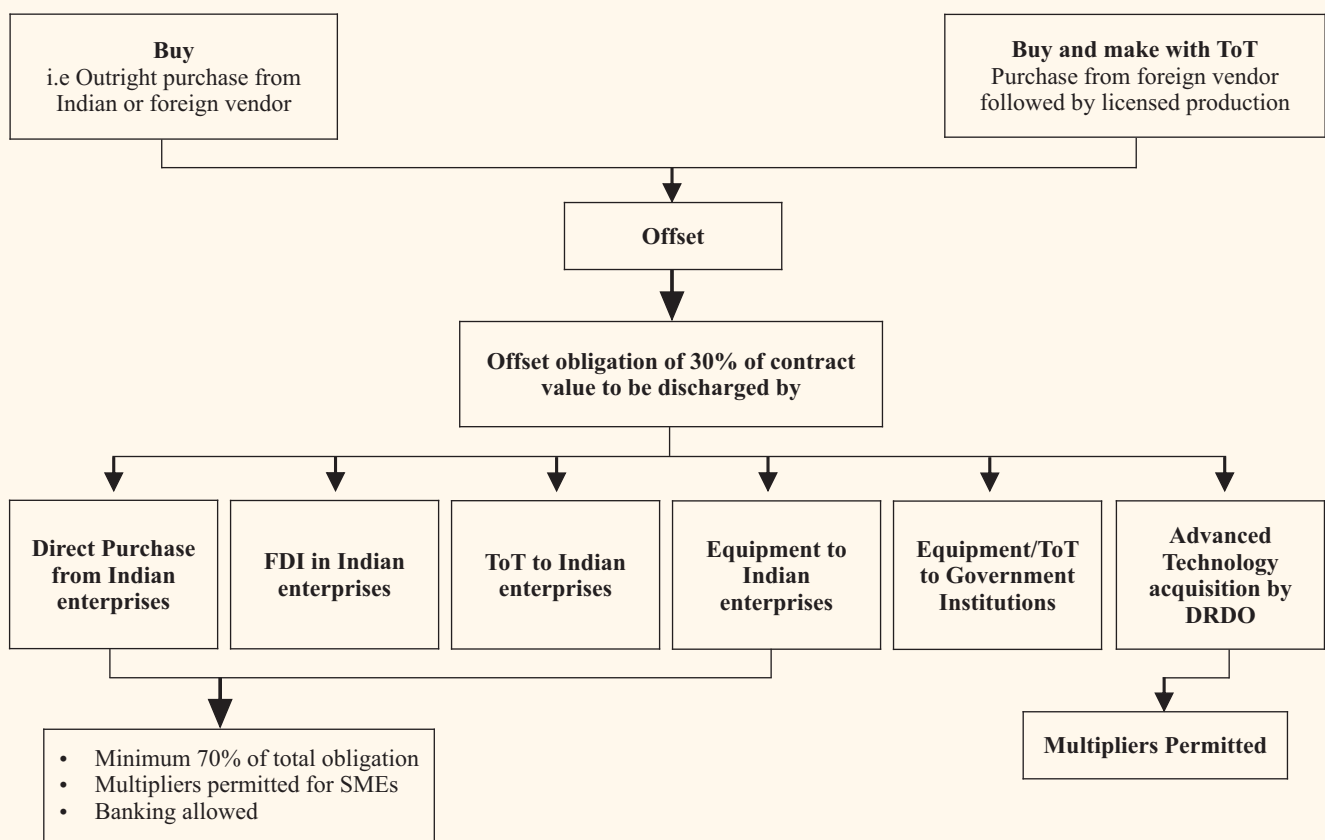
**Buy**
i.e Outright purchase from Indian or foreign vendor

**Buy and make with ToT**
Purchase from foreign vendor followed by licensed production

**Offset**

**Offset obligation of 30% of contract value to be discharged by**

**Direct Purchase from Indian enterprises**

**FDI in Indian enterprises**

**ToT to Indian enterprises**

**Equipment to Indian enterprises**

**Equipment/ToT to Government Institutions**

**Advanced Technology acquisition by DRDO**

- Minimum 70% of total obligation
- Multipliers permitted for SMEs
- Banking allowed

**Multipliers Permitted**